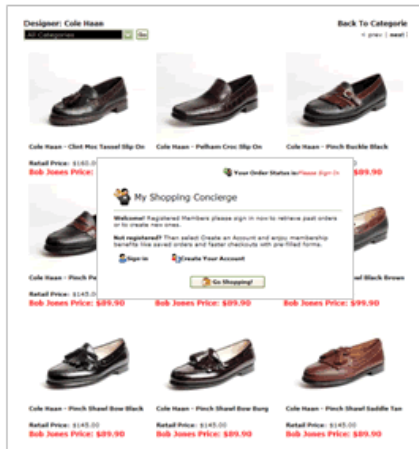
Designer: Cole Haan

Back To Categorie

All Categories Go

< prev | next |

Cole Haan - Clint Moc Tassel Slip On

Retail Price: $145.00

Bob Jones Price: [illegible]

Cole Haan - Pelham Croc Slip On

Cole Haan - Pinch Buckle Black

Bob Jones Price: $89.90

Your Order Status is: Please Sign In

My Shopping Concierge

Welcome! Registered Members please sign in now to retrieve past orders or to create new ones.

Not registered? Then select Create an Account and enjoy membership benefits like saved orders and faster checkout with pre-filled forms.

Sign In

Create Your Account

Go Shopping!

Cole Haan - Pinch Pa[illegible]

Retail Price: $145.0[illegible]

Bob Jones Price: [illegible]

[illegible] Shawl Black Brown

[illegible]

Bob Jones Price: $89.90

Bob Jones Price: $89.90

Cole Haan - Pinch Shawl Bow Black

Retail Price: $145.00

Bob Jones Price: $89.90

Cole Haan - Pinch Shawl Bow Burg

Retail Price: $145.00

Bob Jones Price: $89.90

Cole Haan - Pinch Shawl Saddle Tan

Retail Price: $145.00

Bob Jones Price: $89.90